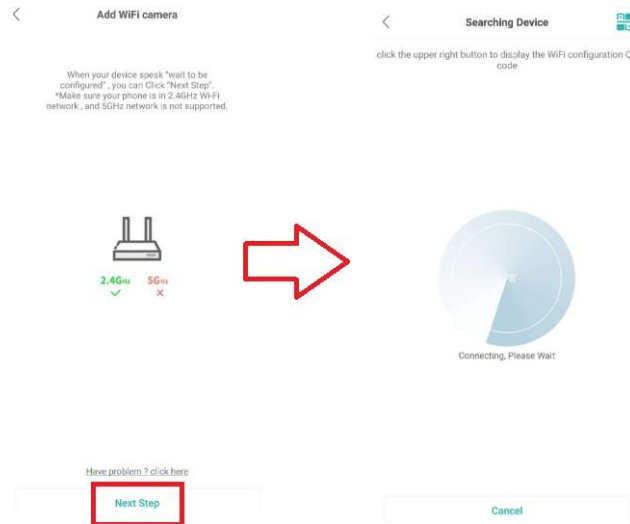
Add WiFi camera

When your device spesk "wait to be configured" , you can Click "Next Step". *Make sure your phone is in 2.4GHz Wi-Fi network , and 5GHz network is not supported.

2.4GHz
5GHz

Have problem ? click here

Next Step

Searching Device

click the upper right button to display the WiFi configuration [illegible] code

8%

Connecting, Please Wait

Cancel